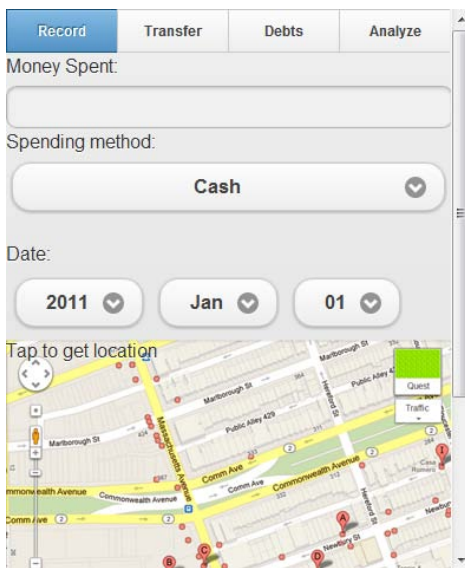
Record Transfer Debts Analyze

Money Spent:

Spending method:

Cash

Date:

2011 Jan 01

Tap to get location

Quest

Traffic

Marlborough St

Marlborough St

Public Alley 429

Public Alley 426

Massachusetts Avenue

Hereford St

Comm Ave

Commonwealth Avenue

Commonwealth Avenue

Comm Ave

Commonwealth Avenue

Newbury St

Newbur

A

B

C

D